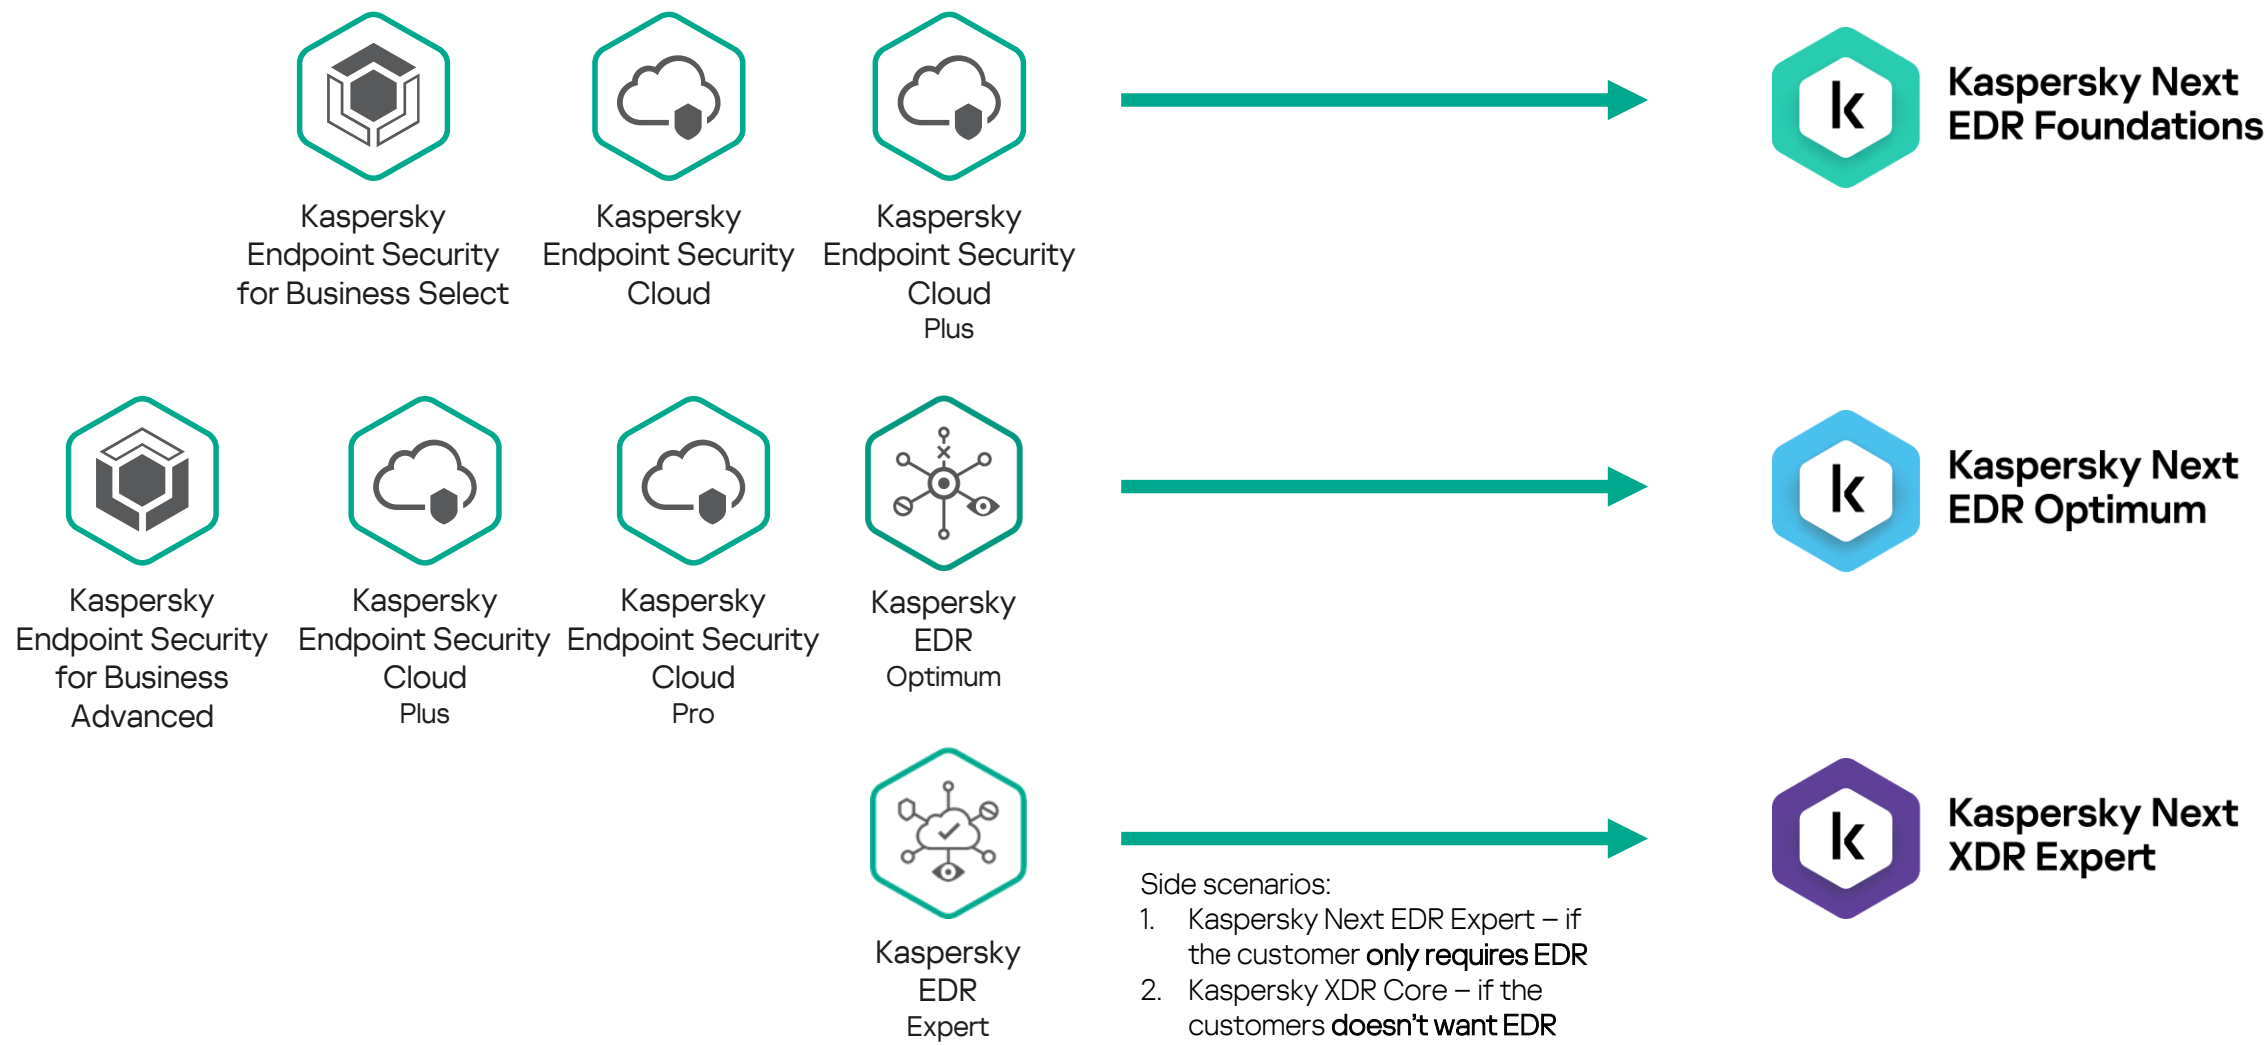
Kaspersky Endpoint Security for Business Select

Kaspersky Endpoint Security Cloud

Kaspersky Endpoint Security Cloud Plus

k

Kaspersky Next EDR Foundations

Kaspersky Endpoint Security for Business Advanced

Kaspersky Endpoint Security Cloud Plus

Kaspersky Endpoint Security Cloud Pro

Kaspersky EDR Optimum

k

Kaspersky Next EDR Optimum

Kaspersky EDR Expert

Side scenarios:
1. Kaspersky Next EDR Expert – if the customer only requires EDR
2. Kaspersky XDR Core – if the customers doesn't want EDR

k

Kaspersky Next XDR Expert